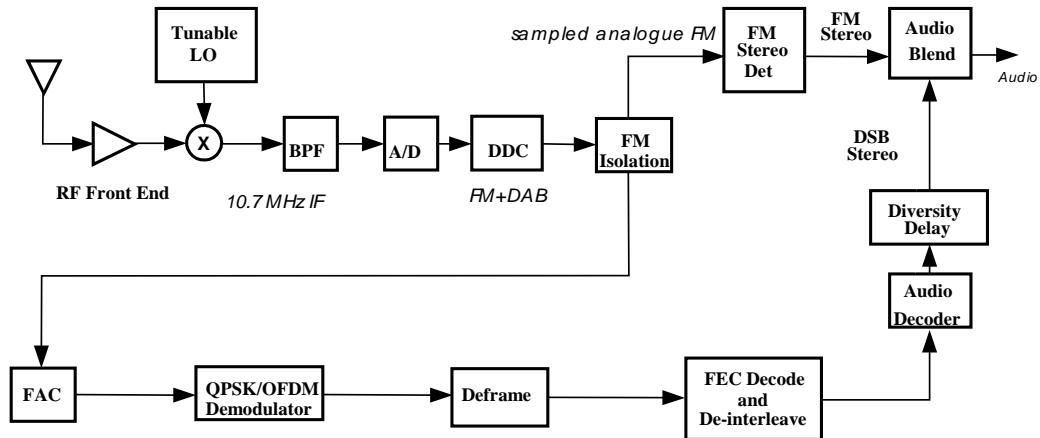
Tunable LO

X

RF Front End

BPF

10.7 MHz IF

A/D

DDC

FM+DAB

sampled analogue FM

FM Isolation

FM Stereo Det

FM Stereo

Audio Blend

Audio

DSB Stereo

Diversity Delay

Audio Decoder

FAC

QPSK/OFDM Demodulator

Deframe

FEC Decode and De-interleave